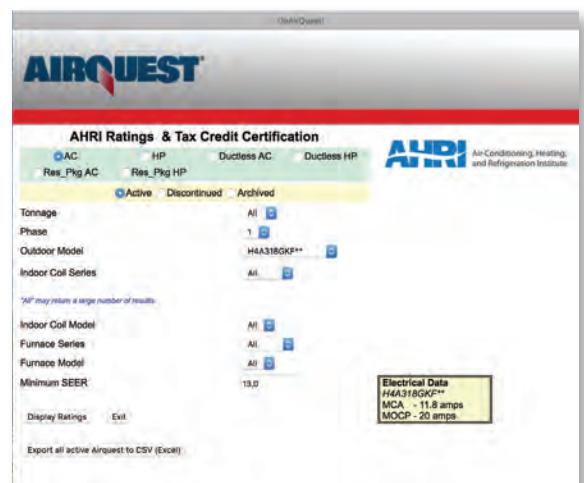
OnAirQuest

AIRQUEST

AHRI Ratings & Tax Credit Certification

AC HP Ductless AC Ductless HP Res_Pkg AC Res_Pkg HP

Active Discontinued Archived

AHRI Air-Conditioning, Heating, and Refrigeration Institute

Tonnage All

Phase 1

Outdoor Model H4A318GKF**

Indoor Coil Series All

"All" may return a large number of results.

Indoor Coil Model All

Furnace Series All

Furnace Model All

Minimum SEER 13.0

Electrical Data
H4A318GKF**
MCA - 11.8 amps
MOCP - 20 amps

Display Ratings Exit

Export all active Airquest to CSV (Excel)